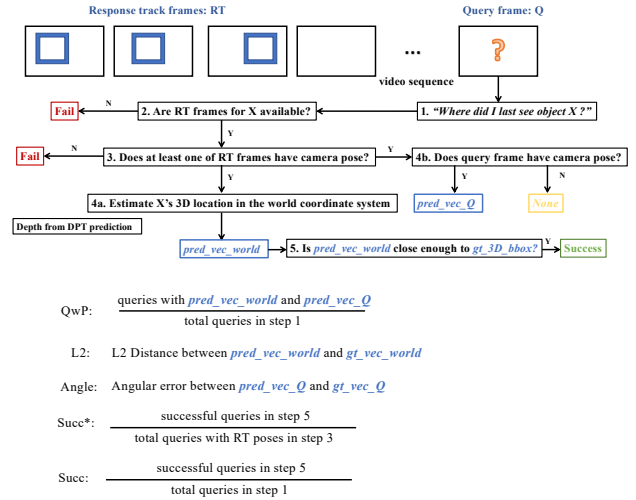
Response track frames: RT

Query frame: Q

?

...

video sequence

1. *"Where did I last see object X ?"*

2. Are RT frames for X available?

N

Fail

Y

3. Does at least one of RT frames have camera pose?

N

Fail

4b. Does query frame have camera pose?

Y

N

pred_vec_Q

None

Y

4a. Estimate X's 3D location in the world coordinate system

Depth from DPT prediction

pred_vec_world

5. Is pred_vec_world close enough to gt_3D_bbox?

Y

Success

QwP: $\frac{\text{queries with } pred\_vec\_world \text{ and } pred\_vec\_Q}{\text{total queries in step 1}}$

L2: L2 Distance between pred_vec_world and gt_vec_world

Angle: Angular error between pred_vec_Q and gt_vec_Q

Succ*: $\frac{\text{successful queries in step 5}}{\text{total queries with RT poses in step 3}}$

Succ: $\frac{\text{successful queries in step 5}}{\text{total queries in step 1}}$